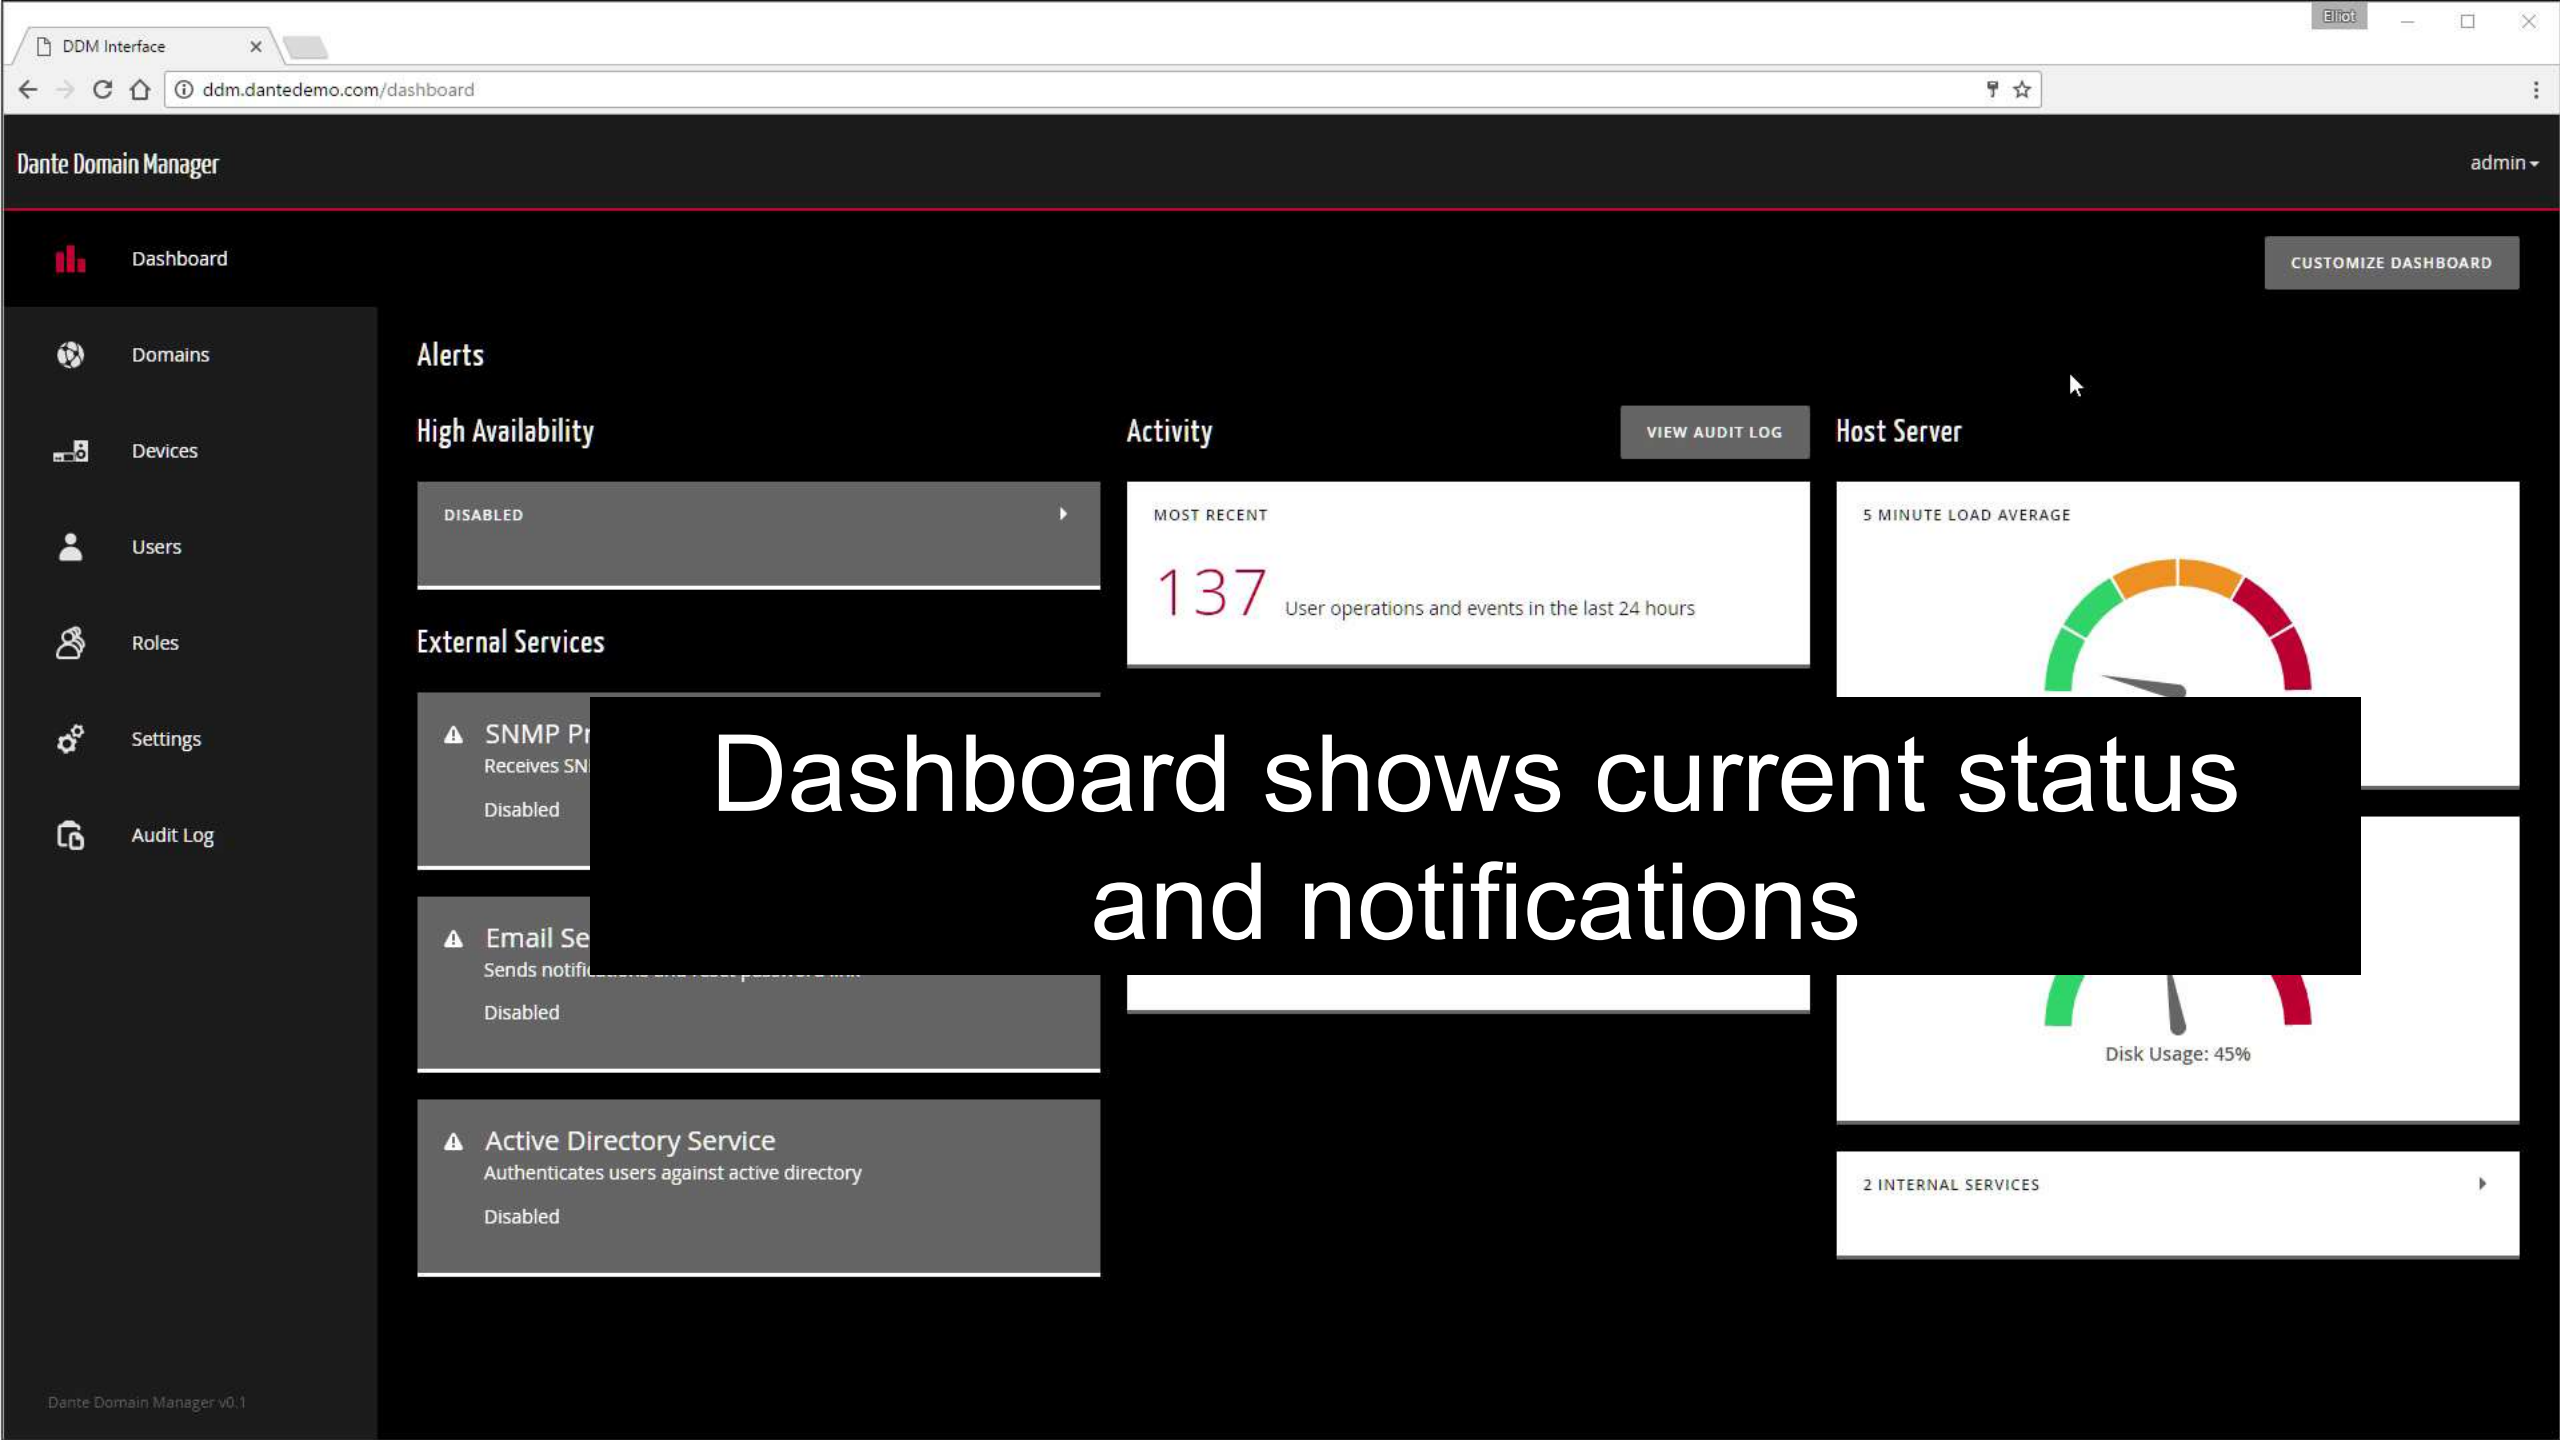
DDM Interface

Elliot

ddm.dantedemo.com/dashboard

Dante Domain Manager

admin

Dashboard

CUSTOMIZE DASHBOARD

Domains

Devices

Users

Roles

Settings

Audit Log

Alerts

High Availability

DISABLED

Activity

VIEW AUDIT LOG

MOST RECENT

137 User operations and events in the last 24 hours

Host Server

5 MINUTE LOAD AVERAGE

External Services

SNMP Pr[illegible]
Receives SN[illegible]
Disabled

Dashboard shows current status and notifications

Email Se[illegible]
Sends notifi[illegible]
Disabled

Disk Usage: 45%

Active Directory Service
Authenticates users against active directory
Disabled

2 INTERNAL SERVICES

Dante Domain Manager v0.1